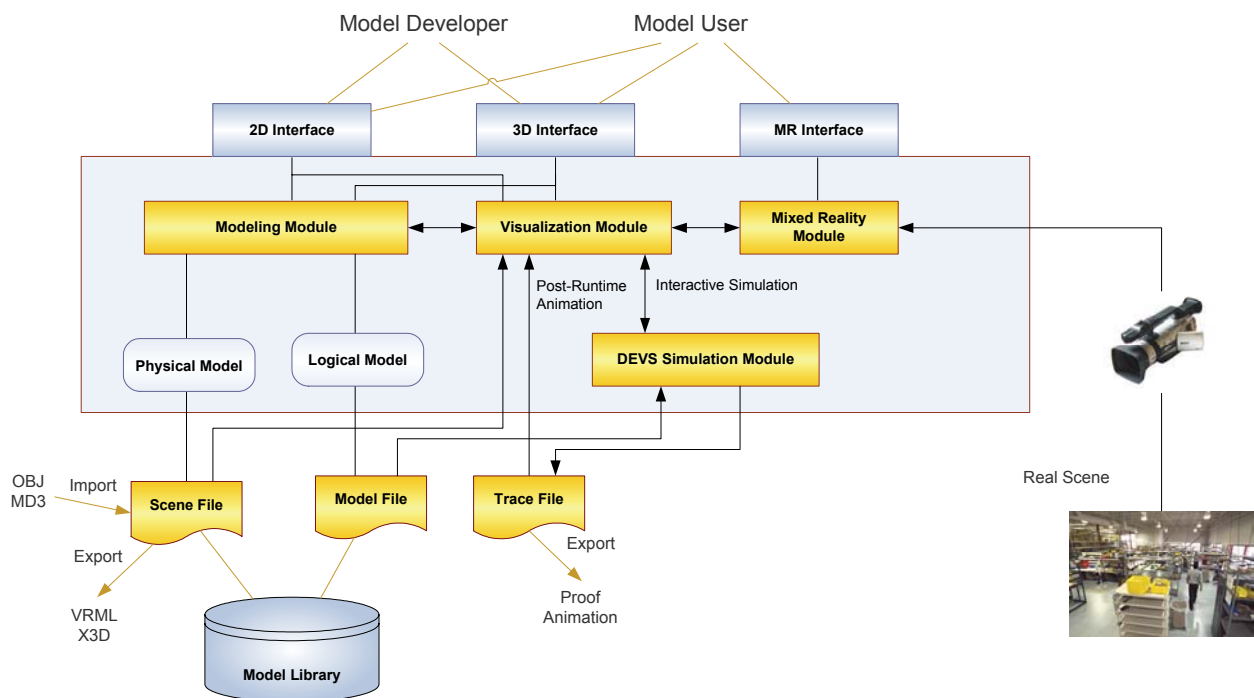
Model Developer

Model User

2D Interface

3D Interface

MR Interface

Modeling Module

Visualization Module

Mixed Reality Module

Post-Runtime Animation

Interactive Simulation

DEVS Simulation Module

Physical Model

Logical Model

OBJ
MD3

Import

Scene File

Model File

Trace File

Export

Export

VRML
X3D

Proof Animation

Model Library

Real Scene